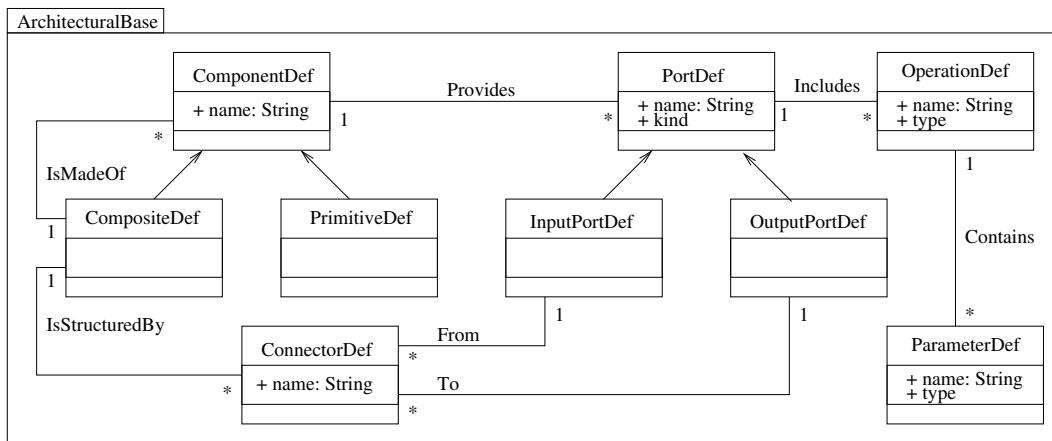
ArchitecturalBase

ComponentDef
+ name: String

Provides

PortDef
+ name: String
+ kind

Includes

OperationDef
+ name: String
+ type

1
*
*
1
*
1

IsMadeOf

CompositeDef

PrimitiveDef

InputPortDef

OutputPortDef

Contains

1
1

IsStructuredBy

1
1

ConnectorDef
+ name: String

From
To

*
*
*
*

ParameterDef
+ name: String
+ type